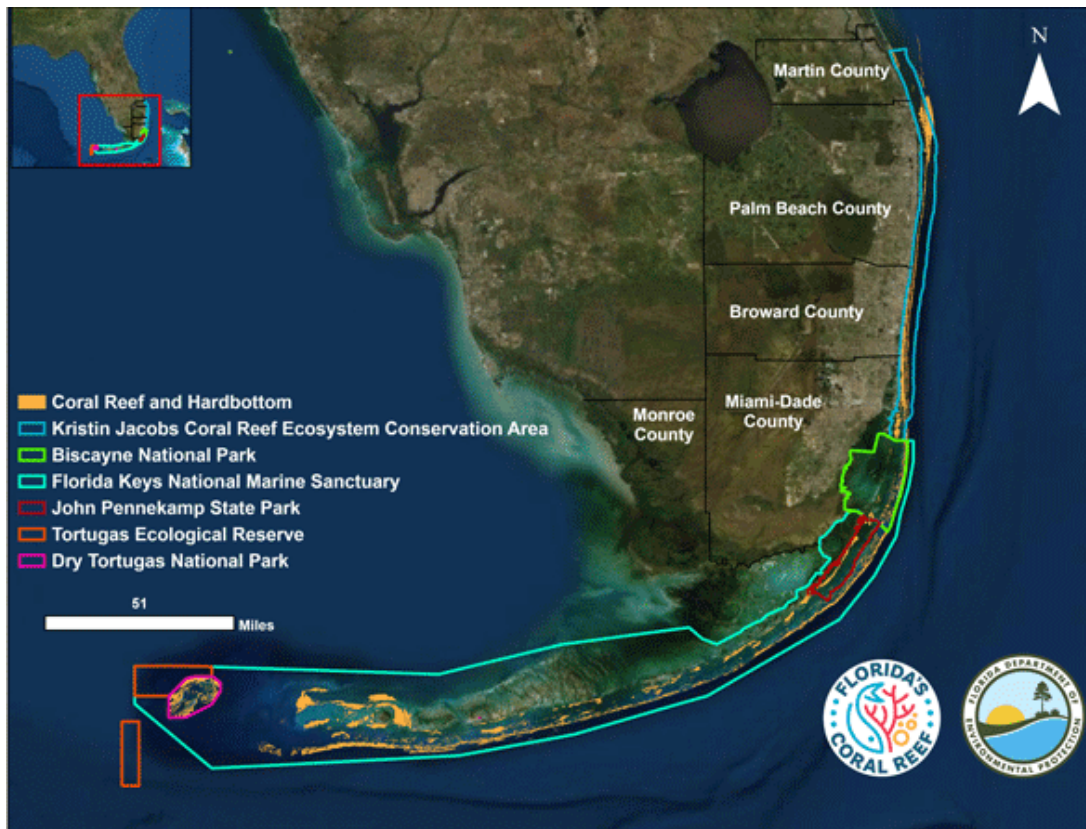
N

Martin County

Palm Beach County

Broward County

Monroe County

Miami-Dade County

Coral Reef and Hardbottom
Kristin Jacobs Coral Reef Ecosystem Conservation Area
Biscayne National Park
Florida Keys National Marine Sanctuary
John Pennekamp State Park
Tortugas Ecological Reserve
Dry Tortugas National Park

51
Miles

FLORIDA'S CORAL REEF

FLORIDA DEPARTMENT OF ENVIRONMENTAL PROTECTION